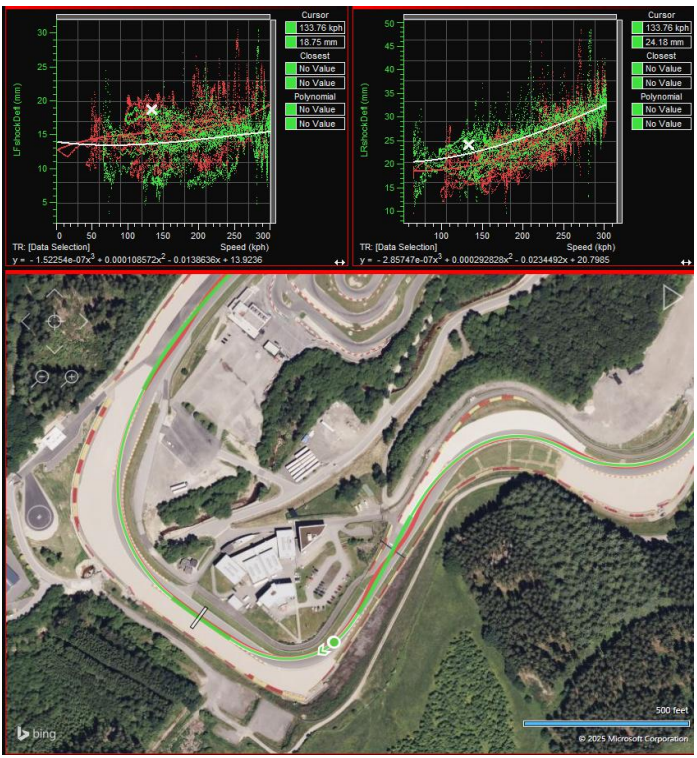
LFShockDefl (mm)

30
25
20
15
10
5

0 50 100 150 200 250 300
Speed (kph)

TR: [Data Selection]

$y = -1.52254e-07x^3 + 0.000108572x^2 - 0.0138636x + 13.9236$

Cursor
133.76 kph
18.75 mm
Closest
No Value
No Value
Polynomial
No Value
No Value

LRShockDefl (mm)

50
45
40
35
30
25
20
15
10

100 150 200 250 300
Speed (kph)

TR: [Data Selection]

$y = -2.85747e-07x^3 + 0.000292828x^2 - 0.0234492x + 20.7985$

Cursor
133.76 kph
24.18 mm
Closest
No Value
No Value
Polynomial
No Value
No Value

500 feet

bing

© 2025 Microsoft Corporation